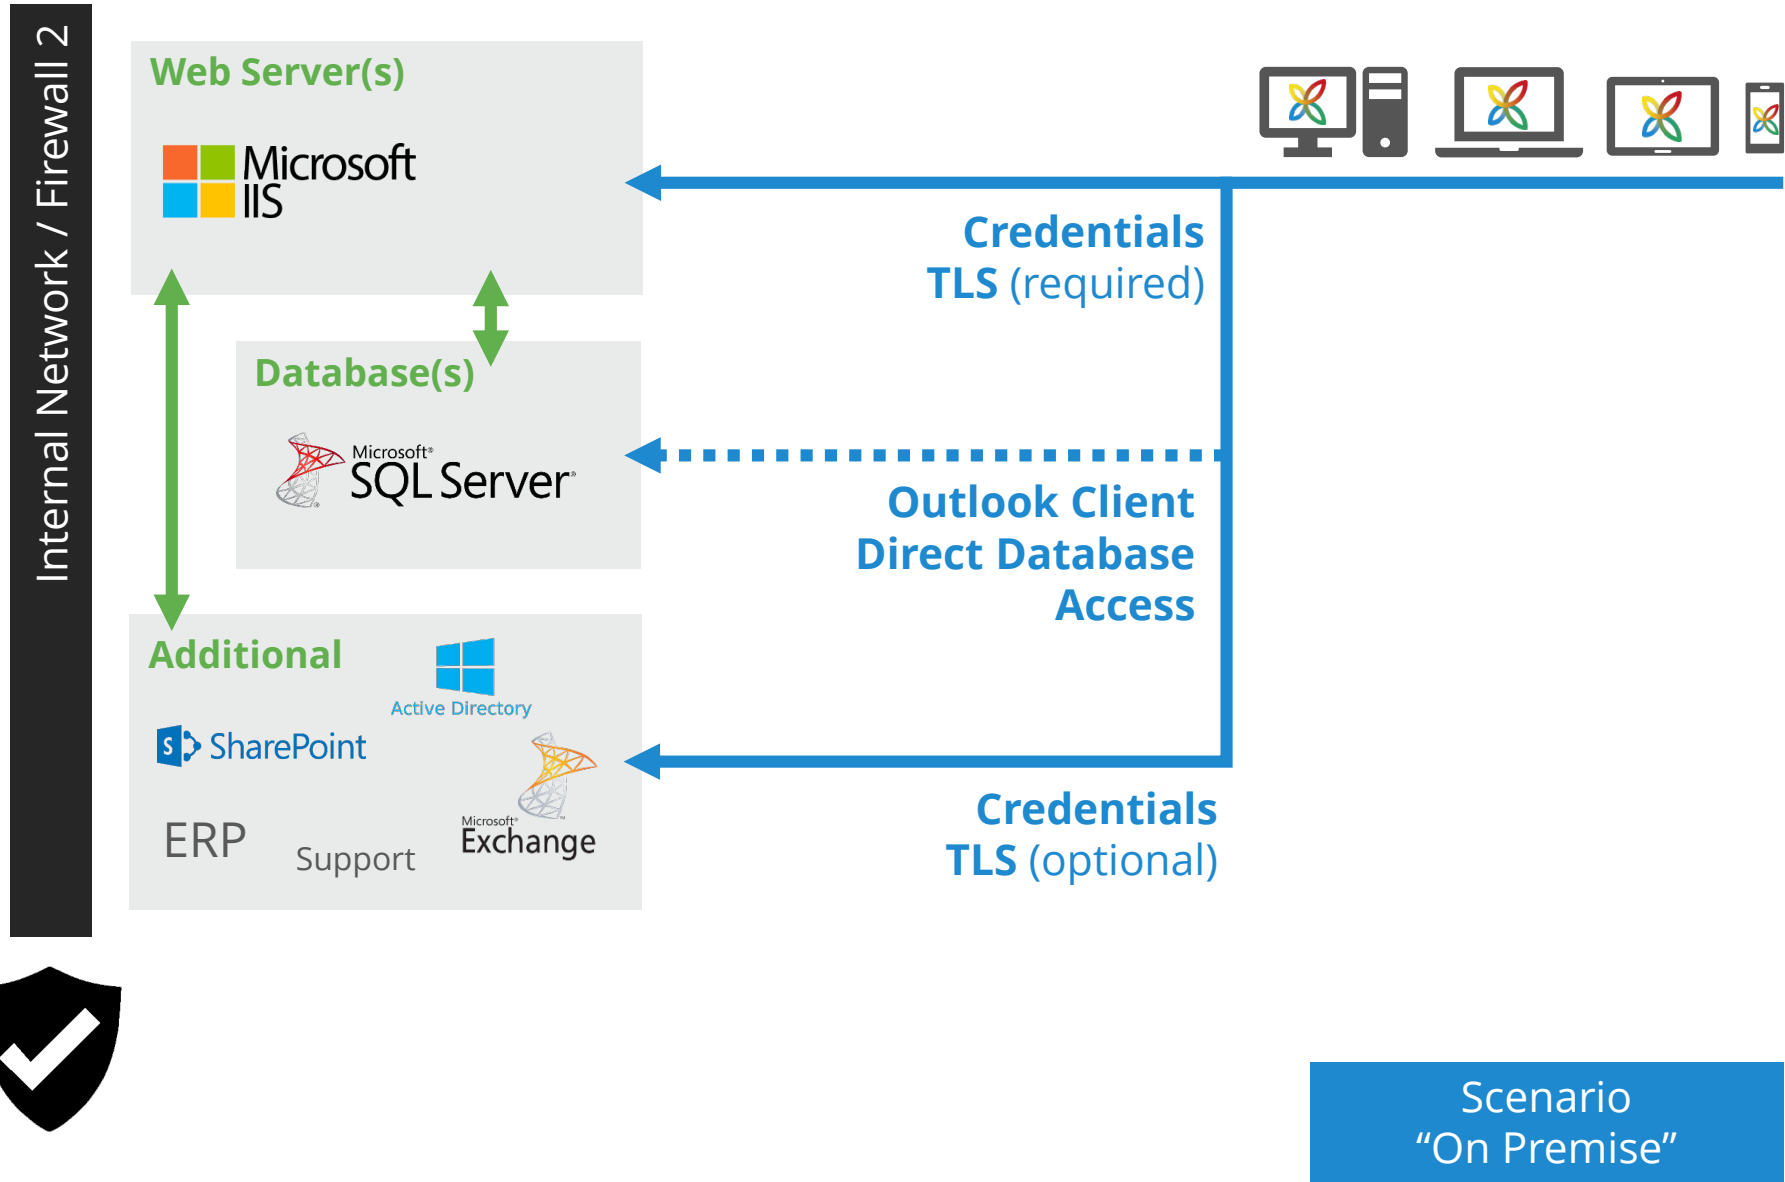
Internal Network / Firewall 2

Web Server(s)

Microsoft IIS

Database(s)

Microsoft SQL Server

Additional

Active Directory

SharePoint

ERP

Support

Microsoft Exchange

Credentials
TLS (required)

Outlook Client
Direct Database
Access

Credentials
TLS (optional)

Scenario
“On Premise”